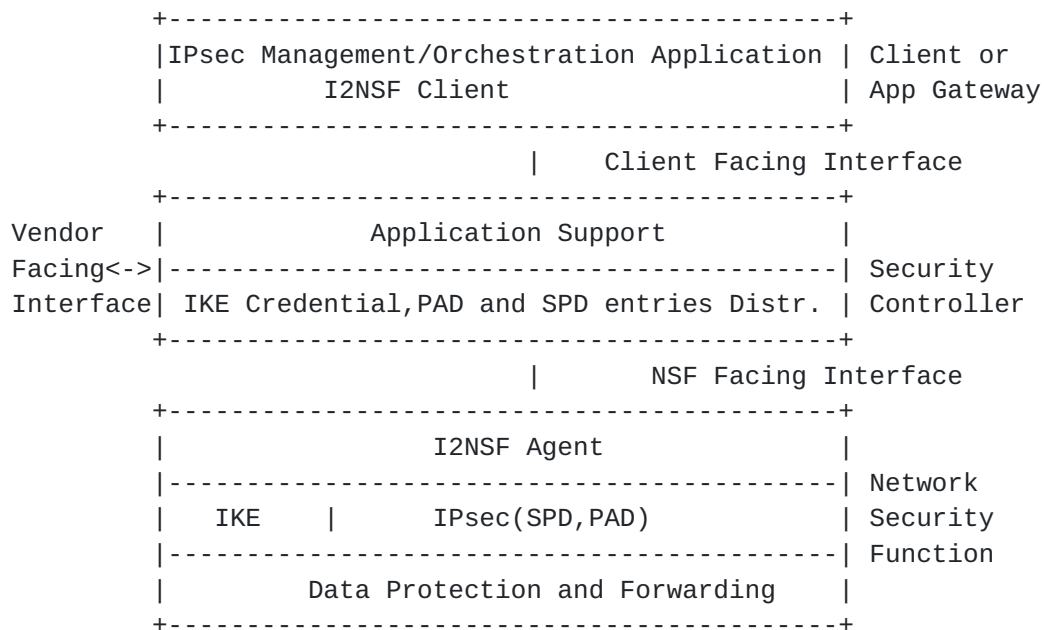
IPsec Management/Orchestration Application
I2NSF Client

Client or App Gateway

Client Facing Interface

Vendor Facing<-> Interface

Application Support

IKE Credential,PAD and SPD entries Distr.

Security Controller

NSF Facing Interface

I2NSF Agent

IKE

IPsec(SPD,PAD)

Data Protection and Forwarding

Network Security Function